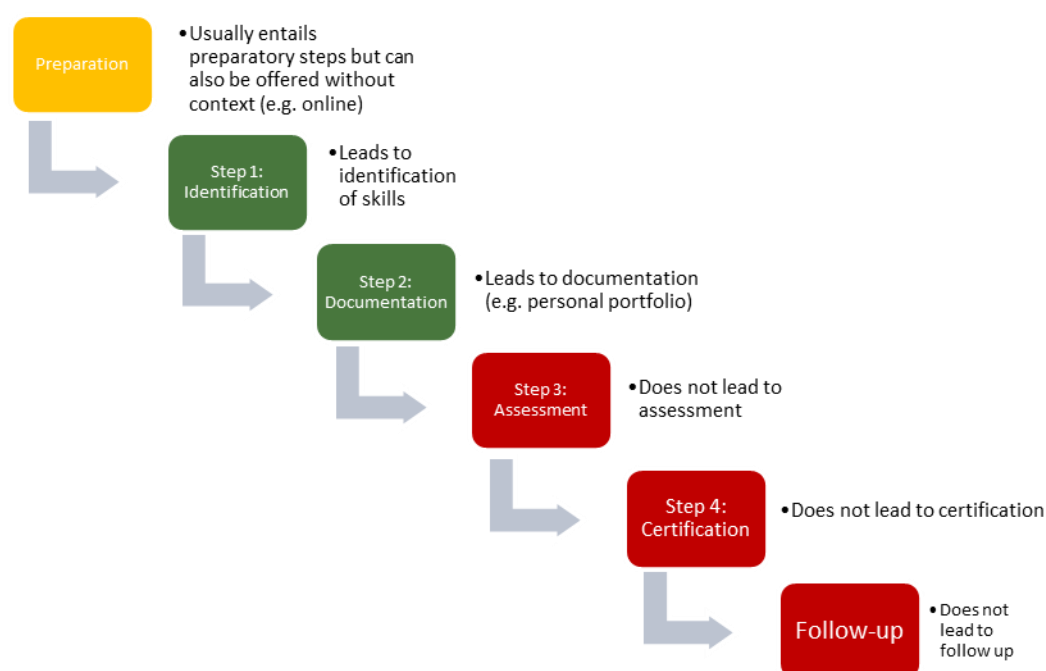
Preparation

• Usually entails preparatory steps but can also be offered without context (e.g. online)

Step 1: Identification

• Leads to identification of skills

Step 2: Documentation

• Leads to documentation (e.g. personal portfolio)

Step 3: Assessment

• Does not lead to assessment

Step 4: Certification

• Does not lead to certification

Follow-up

• Does not lead to follow up